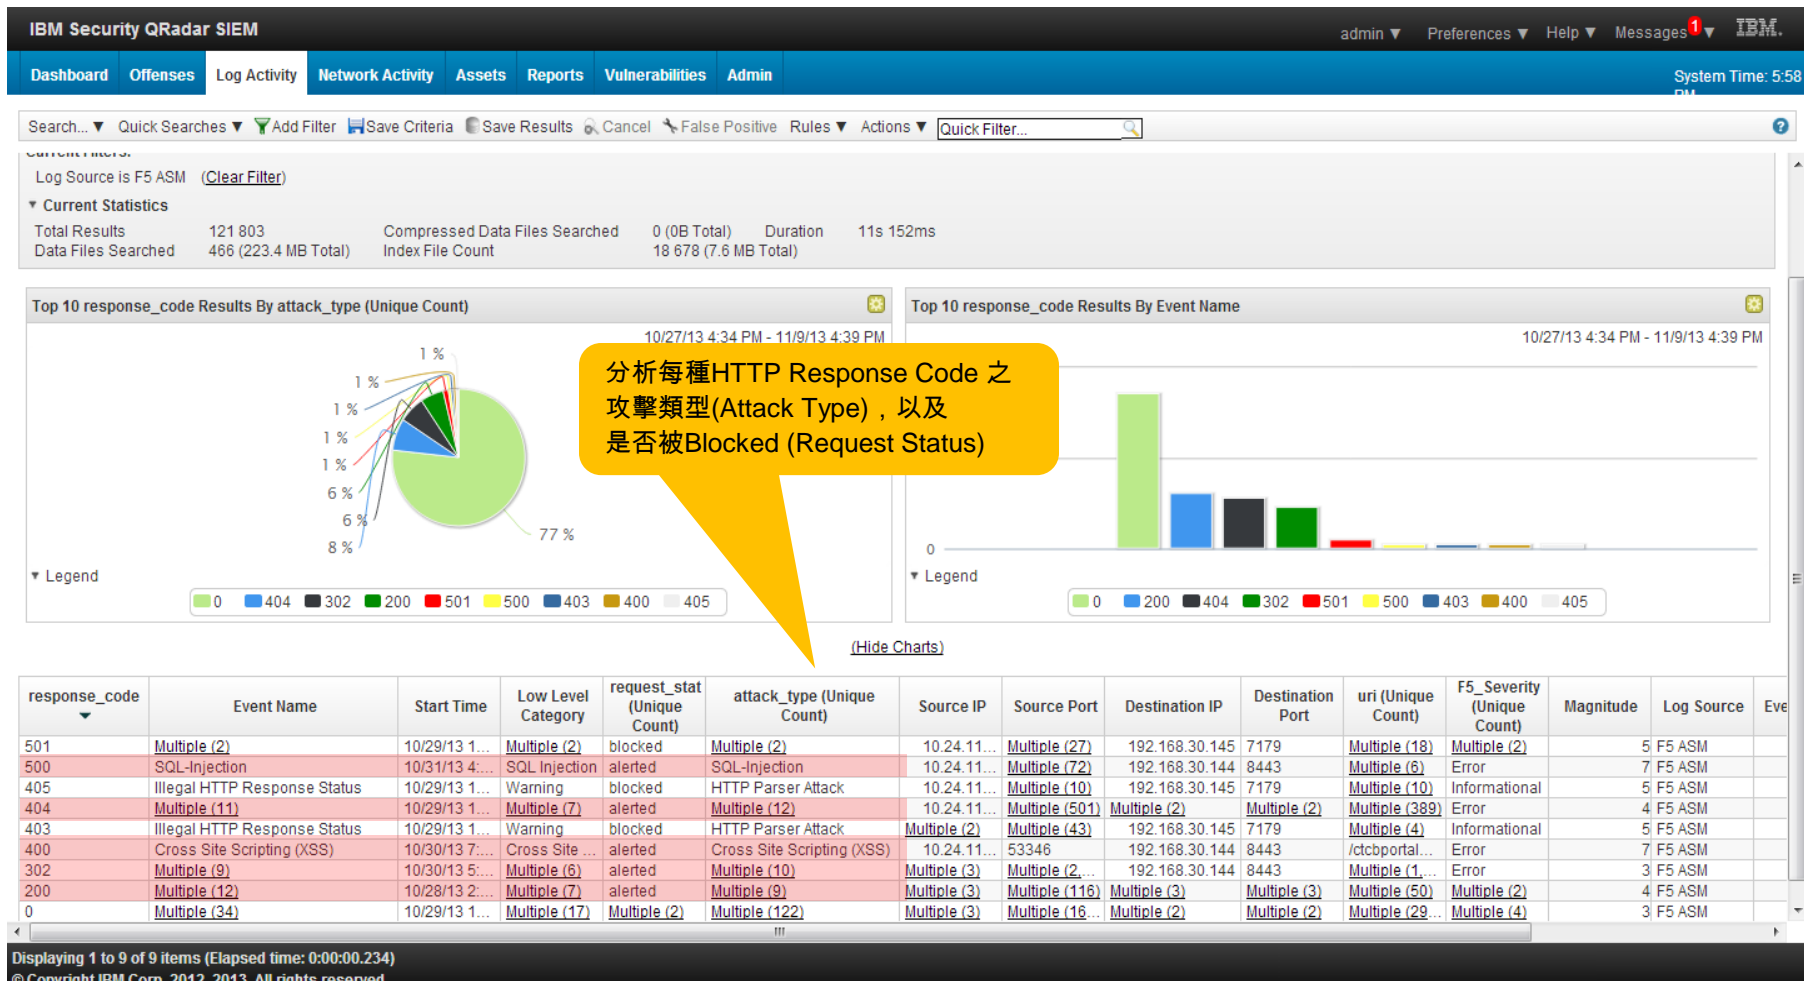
IBM Security QRadar SIEM

admin ▼ Preferences ▼ Help ▼ Messages 1 ▼ IBM.

Dashboard Offenses Log Activity Network Activity Assets Reports Vulnerabilities Admin

System Time: 5:58

Search... ▼ Quick Searches ▼ Add Filter Save Criteria Save Results Cancel False Positive Rules ▼ Actions ▼ Quick Filter...

Log Source is F5 ASM (Clear Filter)

Current Statistics

Total Results 121 803 Compressed Data Files Searched 0 (0B Total) Duration 11s 152ms
Data Files Searched 466 (223.4 MB Total) Index File Count 18 678 (7.6 MB Total)

Top 10 response_code Results By attack_type (Unique Count)

10/27/13 4:34 PM - 11/9/13 4:39 PM

1 % 1 % 1 % 1 % 1 % 6 % 6 % 8 % 77 %

Legend

0 404 302 200 501 500 403 400 405

Top 10 response_code Results By Event Name

10/27/13 4:34 PM - 11/9/13 4:39 PM

0

Legend

0 200 404 302 501 500 403 400 405

分析每種HTTP Response Code 之攻擊類型(Attack Type)，以及是否被Blocked (Request Status)

(Hide Charts)

| response_code | Event Name | Start Time | Low Level Category | request_stat (Unique Count) | attack_type (Unique Count) | Source IP | Source Port | Destination IP | Destination Port | uri (Unique Count) | F5_Severity (Unique Count) | Magnitude | Log Source | Eve |
|---|---|---|---|---|---|---|---|---|---|---|---|---|---|---|
| 501 | Multiple (2) | 10/29/13 1... | Multiple (2) | blocked | Multiple (2) | 10.24.11... | Multiple (27) | 192.168.30.145 | 7179 | Multiple (18) | Multiple (2) | 5 | F5 ASM | |
| 500 | SQL-Injection | 10/31/13 4:... | SQL Injection | alerted | SQL-Injection | 10.24.11... | Multiple (72) | 192.168.30.144 | 8443 | Multiple (6) | Error | 7 | F5 ASM | |
| 405 | Illegal HTTP Response Status | 10/29/13 1... | Warning | blocked | HTTP Parser Attack | 10.24.11... | Multiple (10) | 192.168.30.145 | 7179 | Multiple (10) | Informational | 5 | F5 ASM | |
| 404 | Multiple (11) | 10/29/13 1... | Multiple (7) | alerted | Multiple (12) | 10.24.11... | Multiple (501) | Multiple (2) | Multiple (2) | Multiple (389) | Error | 4 | F5 ASM | |
| 403 | Illegal HTTP Response Status | 10/29/13 1... | Warning | blocked | HTTP Parser Attack | Multiple (2) | Multiple (43) | 192.168.30.145 | 7179 | Multiple (4) | Informational | 5 | F5 ASM | |
| 400 | Cross Site Scripting (XSS) | 10/30/13 7:... | Cross Site ... | alerted | Cross Site Scripting (XSS) | 10.24.11... | 53346 | 192.168.30.144 | 8443 | /ctcbportal... | Error | 7 | F5 ASM | |
| 302 | Multiple (9) | 10/30/13 5:... | Multiple (6) | alerted | Multiple (10) | Multiple (3) | Multiple (2,... | 192.168.30.144 | 8443 | Multiple (1,... | Error | 3 | F5 ASM | |
| 200 | Multiple (12) | 10/28/13 2:... | Multiple (7) | alerted | Multiple (9) | Multiple (3) | Multiple (116) | Multiple (3) | Multiple (3) | Multiple (50) | Multiple (2) | 4 | F5 ASM | |
| 0 | Multiple (34) | 10/29/13 1... | Multiple (17) | Multiple (2) | Multiple (122) | Multiple (3) | Multiple (16... | Multiple (2) | Multiple (2) | Multiple (29... | Multiple (4) | 3 | F5 ASM | |

Displaying 1 to 9 of 9 items (Elapsed time: 0:00:00.234)

© Copyright IBM Corp. 2012, 2013. All rights reserved.